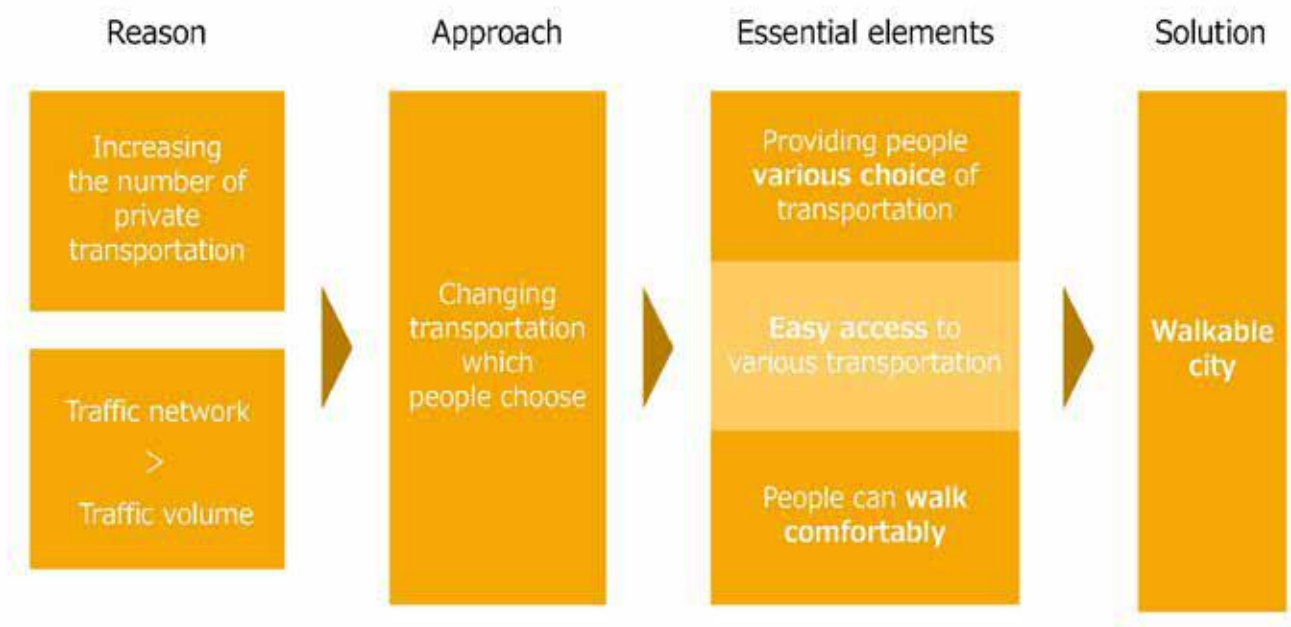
Reason

Increasing the number of private transportation

Traffic network > Traffic volume

Approach

Changing transportation which people choose

Essential elements

Providing people various choice of transportation

Easy access to various transportation

People can walk comfortably

Solution

Walkable city